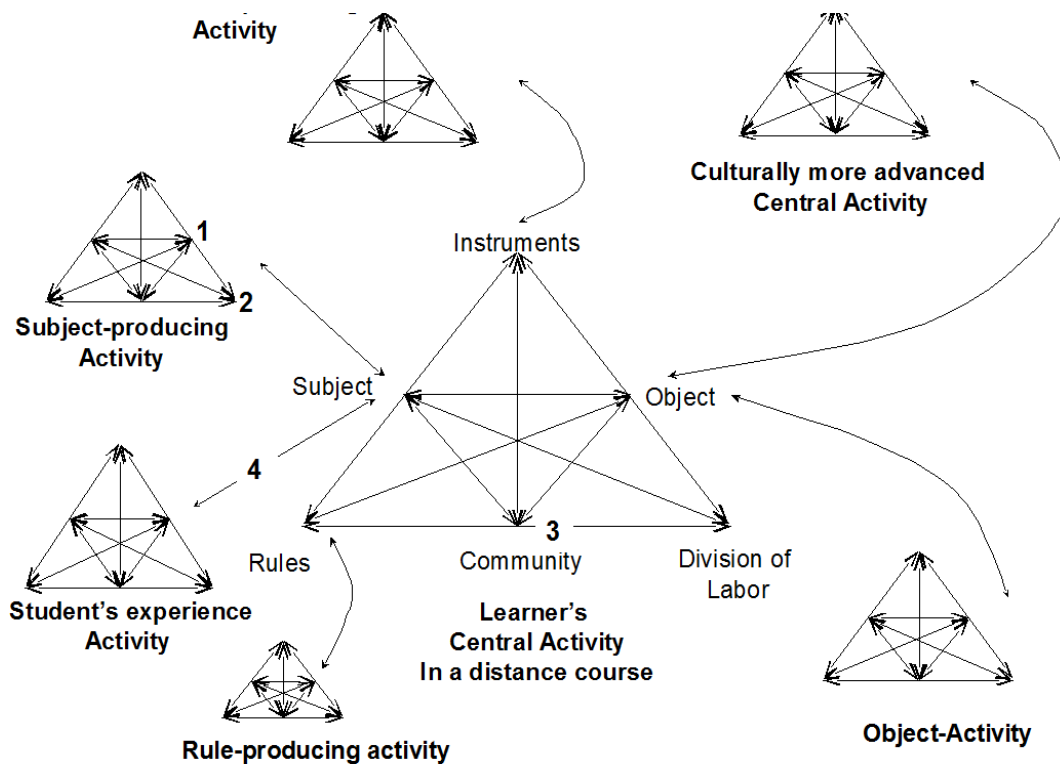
Activity

Culturally more advanced Central Activity

Instruments

1

2

Subject-producing Activity

Subject

Object

4

3

Student's experience Activity

Rules

Community

Division of Labor

Learner's Central Activity In a distance course

Rule-producing activity

Object-Activity